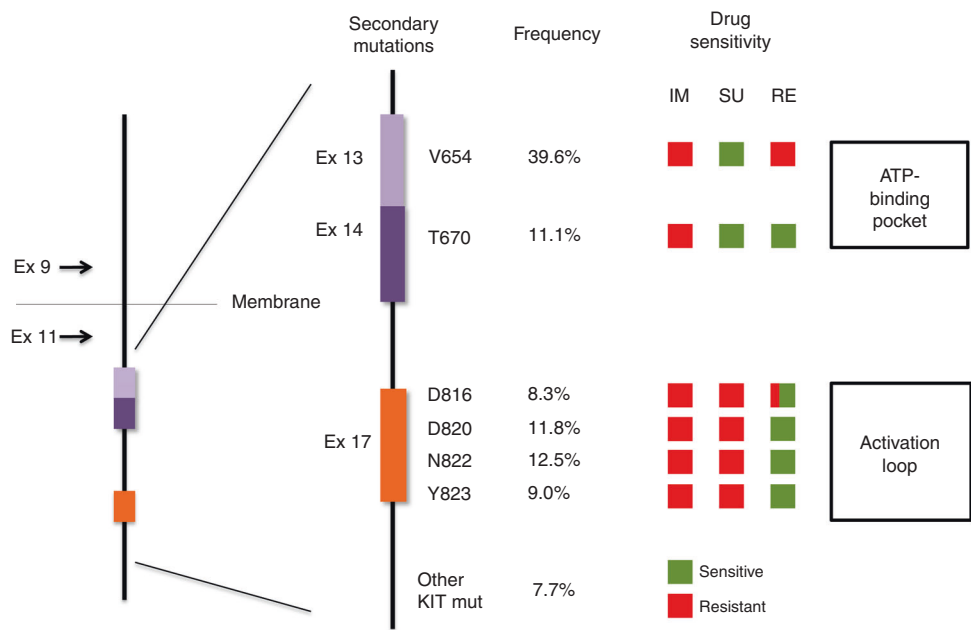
Secondary mutations

Frequency

Drug sensitivity

IM SU RE

Ex 9

Membrane

Ex 11

Ex 13 V654 39.6%

Ex 14 T670 11.1%

ATP-binding pocket

Ex 17

D816 8.3%

D820 11.8%

N822 12.5%

Y823 9.0%

Activation loop

Other KIT mut 7.7%

Sensitive

Resistant